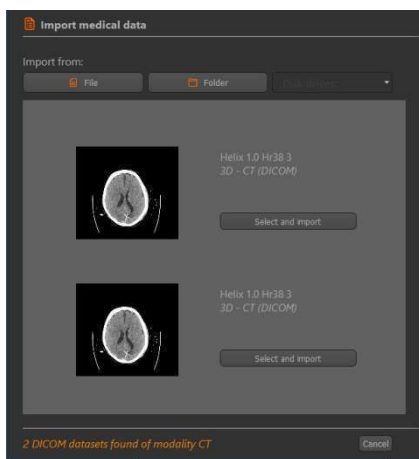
Import medical data

Import from:

File

Folder

Disk drives

Helix 1.0 Hr38 3
3D - CT (DICOM)

Select and import

Helix 1.0 Hr38 3
3D - CT (DICOM)

Select and import

2 DICOM datasets found of modality CT

Cancel